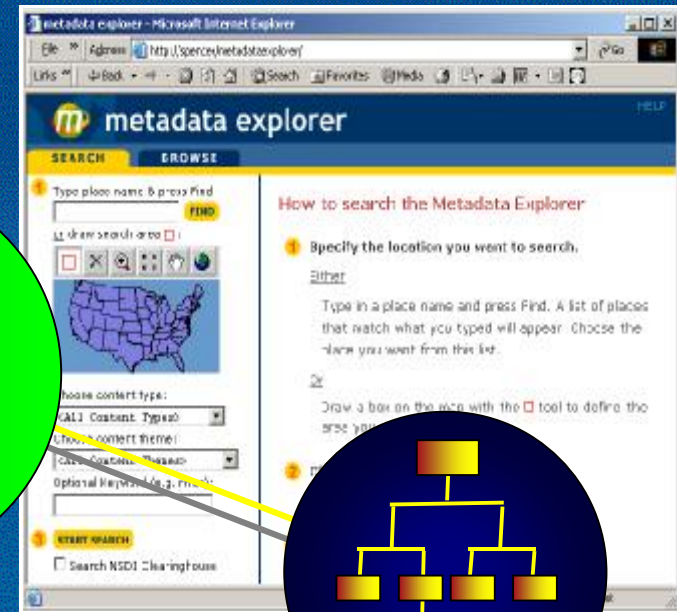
metadata explorer - Microsoft Internet Explorer

File » Address http://spencer/metadataexplorer/ Go

Links » Back Search Favorites Media

metadata explorer

HELP

SEARCH BROWSE

1 Type place name & press Find

FIND

Or draw search area □ :

hoose content type:

<All Content Types>

Choose content theme:

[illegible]

Optional Keyword (e.g. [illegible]):

3 START SEARCH

Search NSDI Clearinghouse

How to search the Metadata Explorer

1 Specify the location you want to search.

Either

Type in a place name and press Find. A list of places that match what you typed will appear. Choose the place you want from this list.

Or

Draw a box on the map with the □ tool to define the area you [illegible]

2 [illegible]